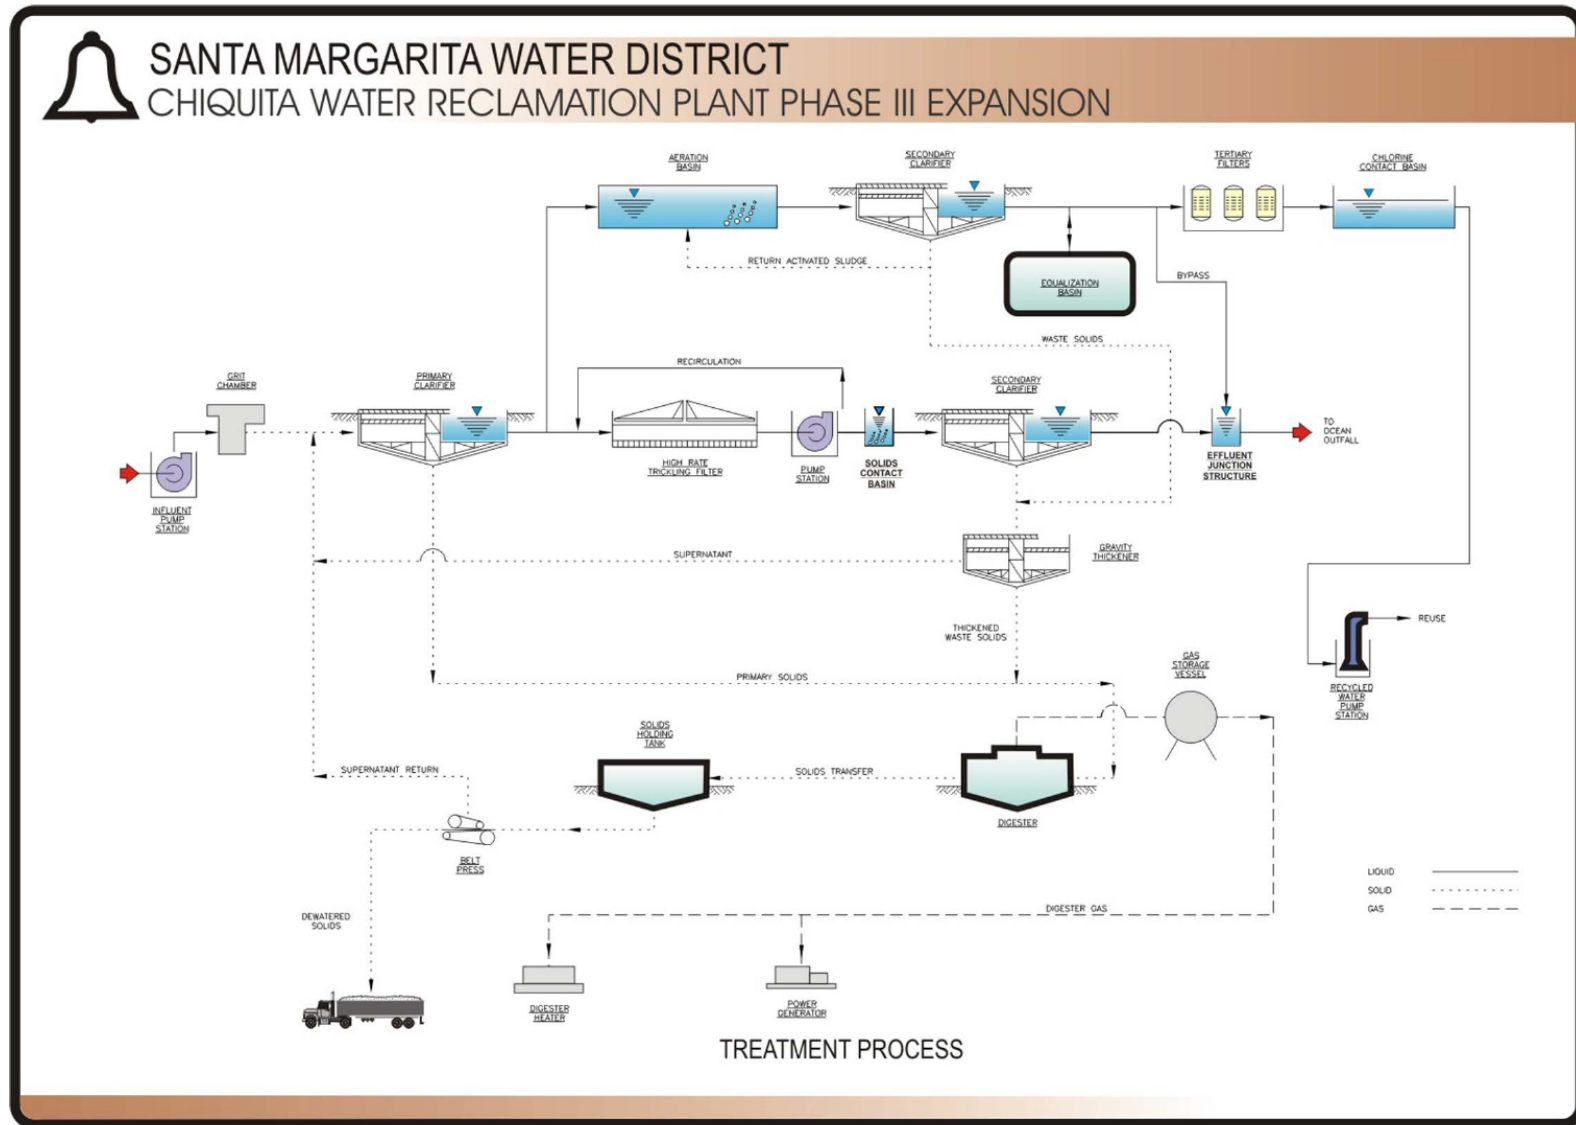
SANTA MARGARITA WATER DISTRICT
CHIQUITA WATER RECLAMATION PLANT PHASE III EXPANSION

AERATION BASIN

SECONDARY CLARIFIER

TERTIARY FILTERS

CHLORINE CONTACT BASIN

RETURN ACTIVATED SLUDGE

EQUALIZATION BASIN

BYPASS

WASTE SOLIDS

RECIRCULATION

GRIT CHAMBER

PRIMARY CLARIFIER

SECONDARY CLARIFIER

INFLUENT PUMP STATION

HIGH RATE TRICKLING FILTER

PUMP STATION

SOLIDS CONTACT BASIN

EFFLUENT JUNCTION STRUCTURE

TO OCEAN OUTFALL

SUPERNATANT

GRAVITY THICKENER

THICKENED WASTE SOLIDS

PRIMARY SOLIDS

GAS STORAGE VESSEL

REUSE

RECYCLED WATER PUMP STATION

SOLIDS HOLDING TANK

SUPERNATANT RETURN

SOLIDS TRANSFER

DIGESTER

BELT PRESS

DEWATERED SOLIDS

DIGESTER GAS

LIQUID
SOLID
GAS

DIGESTER HEATER

POWER GENERATOR

TREATMENT PROCESS